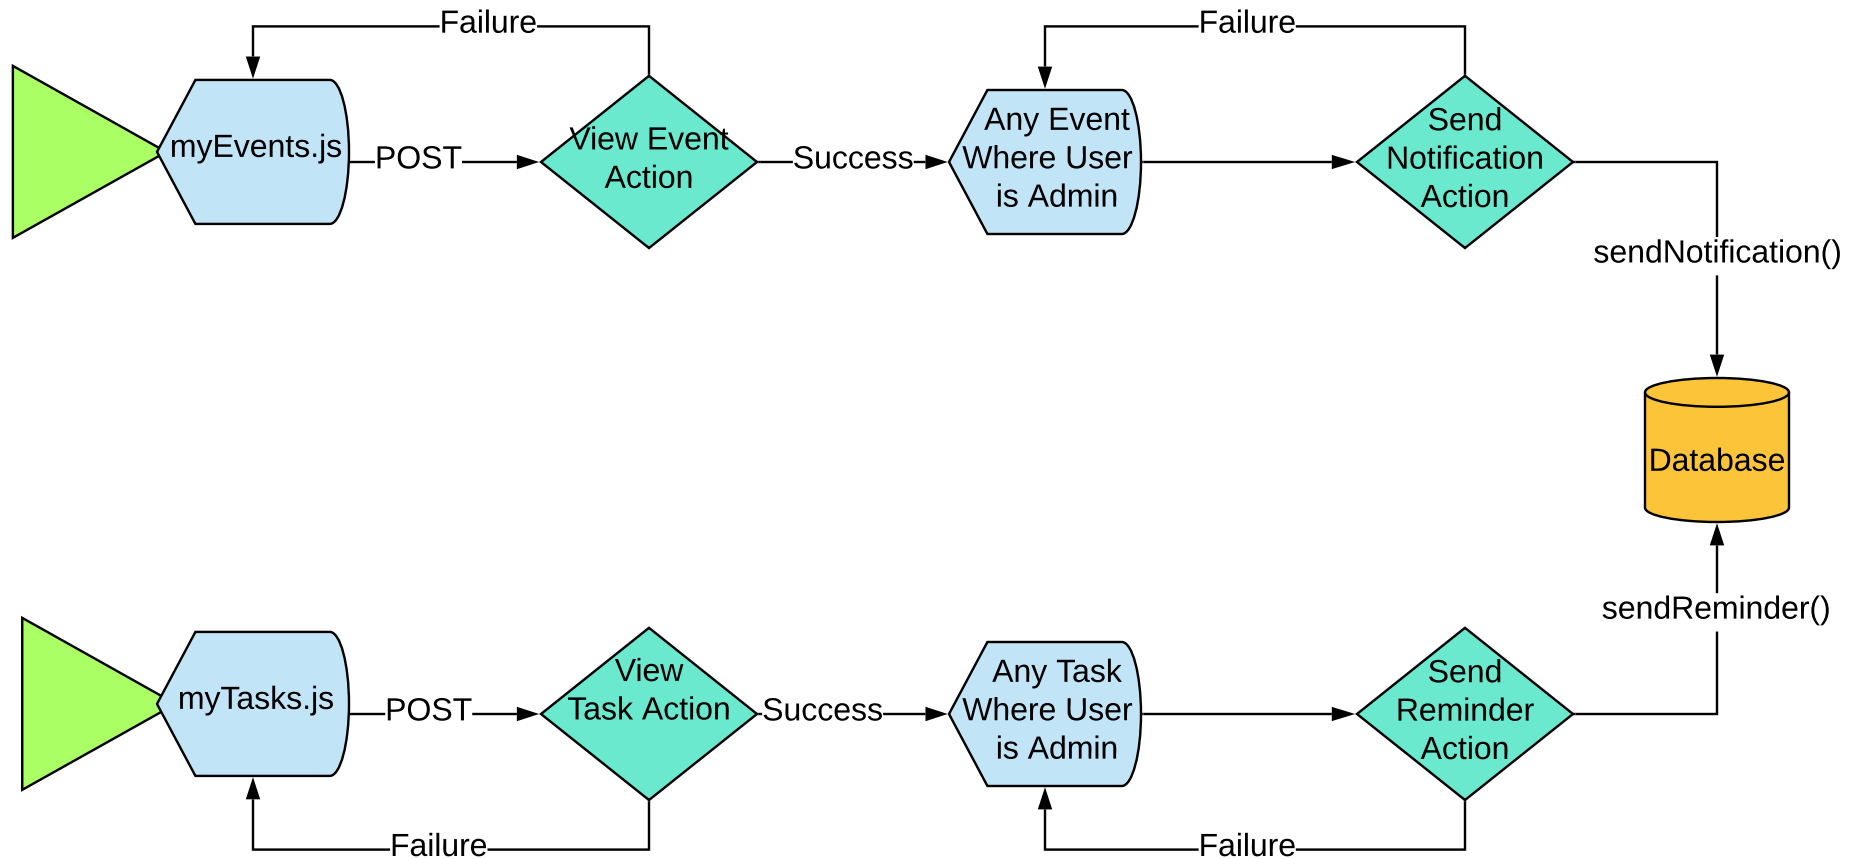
Failure

Failure

myEvents.js

POST

View Event Action

Success

Any Event Where User is Admin

Send Notification Action

sendNotification()

Database

sendReminder()

myTasks.js

POST

View Task Action

Success

Any Task Where User is Admin

Send Reminder Action

Failure

Failure